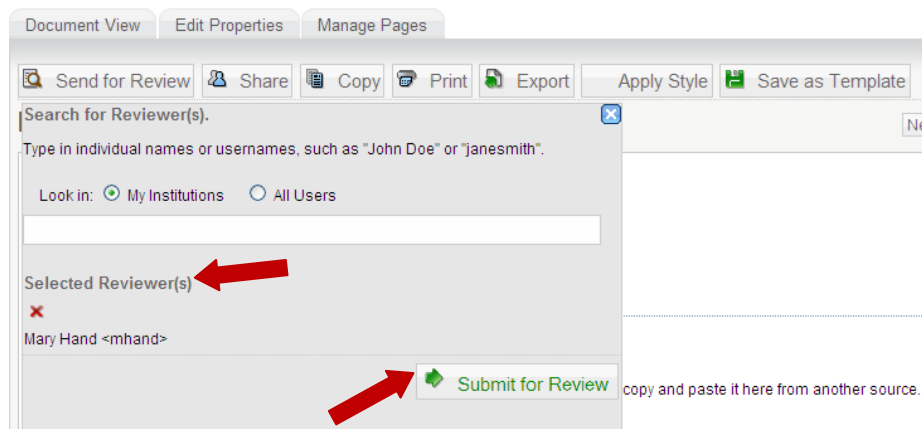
Document View
Edit Properties
Manage Pages

Send for Review
Share
Copy
Print
Export
Apply Style
Save as Template

Search for Reviewer(s).

Type in individual names or usernames, such as "John Doe" or "janesmith".

Look in: My Institutions All Users

Selected Reviewer(s)

Mary Hand <mhand>

Submit for Review

copy and paste it here from another source.

Ne